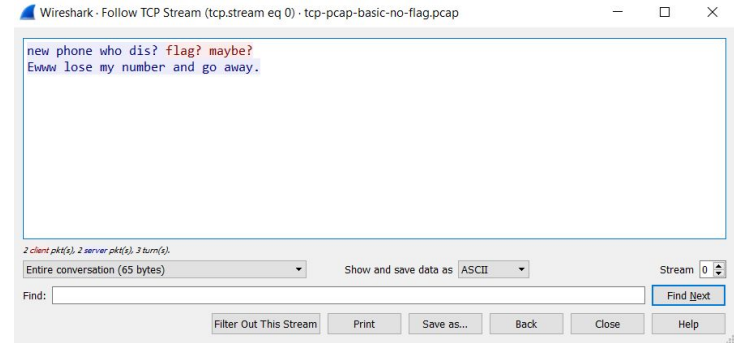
Wireshark · Follow TCP Stream (tcp.stream eq 0) · tcp-pcap-basic-no-flag.pcap

new phone who dis? flag? maybe?
Ewww lose my number and go away.

2 client pkt(s), 2 server pkt(s), 3 turn(s).

Entire conversation (65 bytes)

Show and save data as ASCII

Stream 0

Find:

Find Next

Filter Out This Stream

Print

Save as...

Back

Close

Help